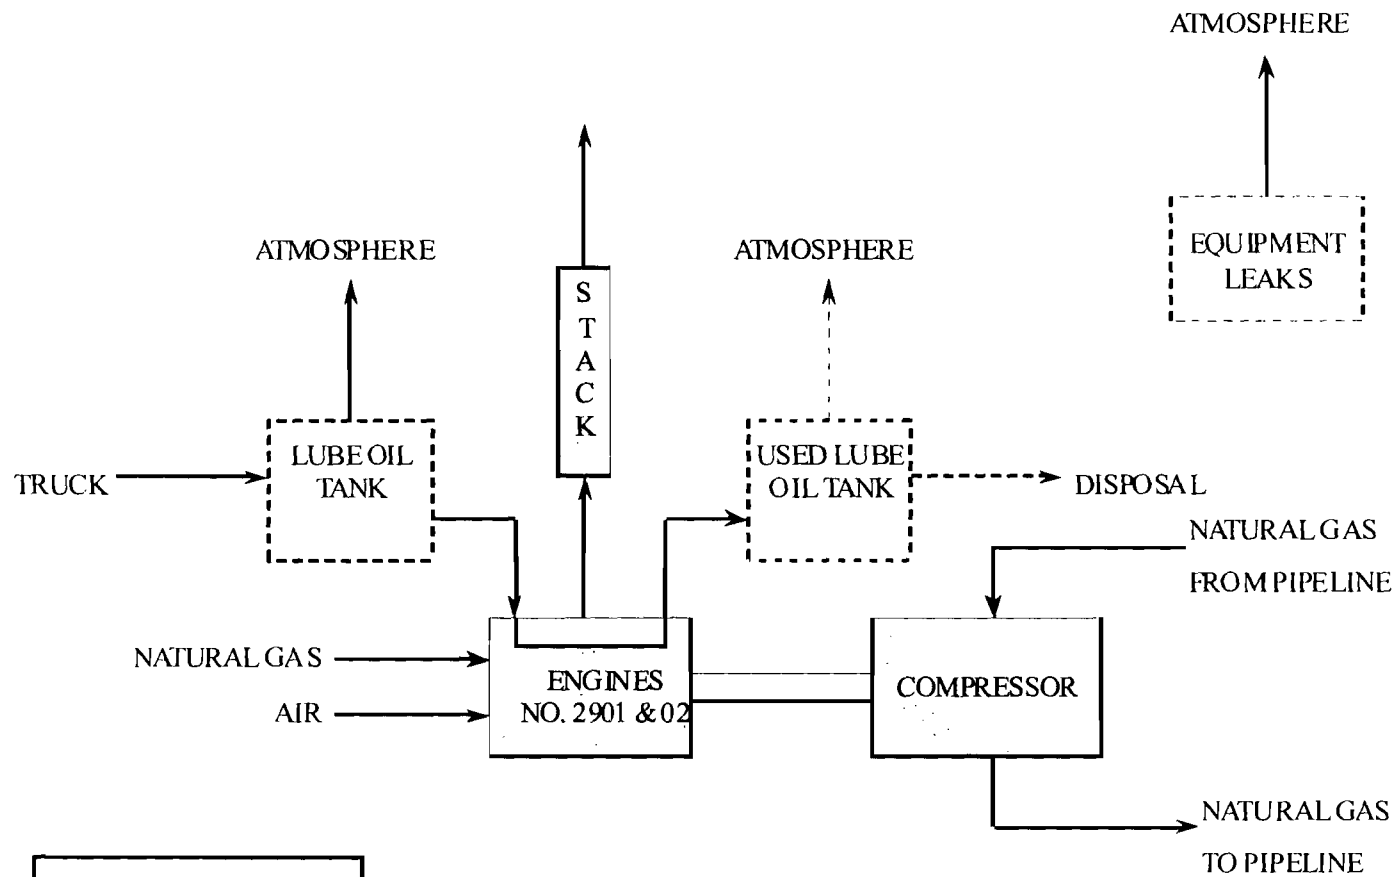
ATMOSPHERE

EQUIPMENT LEAKS

ATMOSPHERE

STACK

ATMOSPHERE

TRUCK

LUBE OIL TANK

USED LUBE OIL TANK

DISPOSAL

NATURAL GAS FROM PIPELINE

NATURAL GAS

AIR

ENGINES NO. 2901 & 02

COMPRESSOR

NATURAL GAS TO PIPELINE